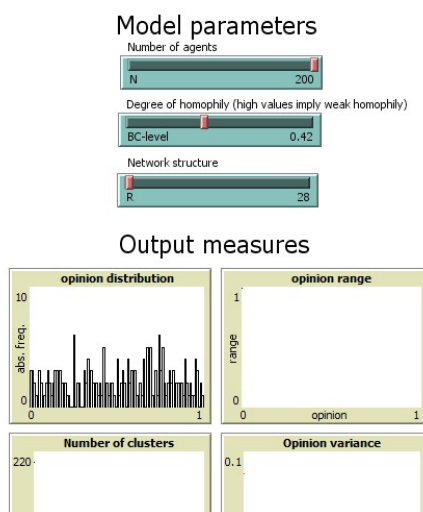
Model parameters

Number of agents
N 200

Degree of homophily (high values imply weak homophily)
BC-level 0.42

Network structure
R 28

Output measures

opinion distribution
10
abs. freq.
0
0
1

opinion range
1
range
0
0
opinion
1

Number of clusters
220

Opinion variance
0.1